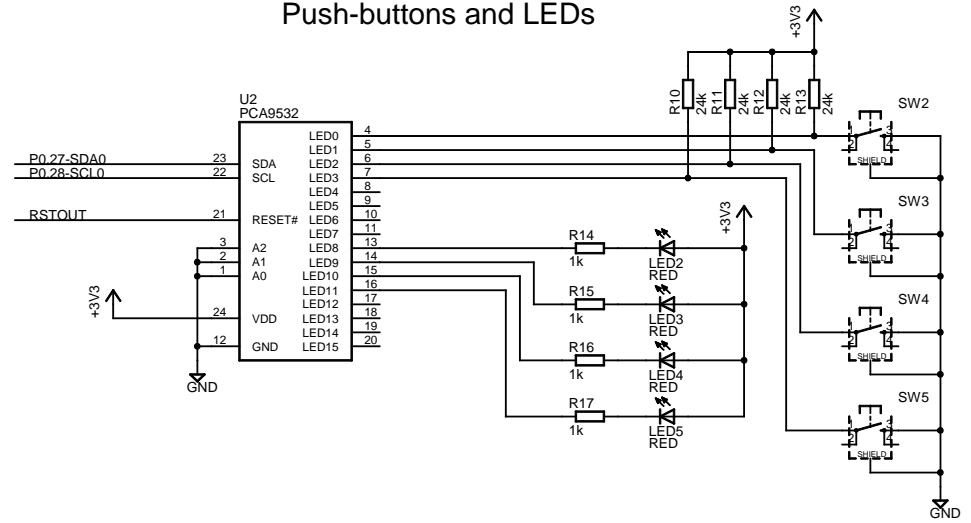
Push-buttons and LEDs

+3V3

R10 24k
R11 24k
R12 24k
R13 24k

U2
PCA9532

P0.27-SDA0 23 SDA
P0.28-SCL0 22 SCL
RSTOUT 21 RESET#
3 A2
2 A1
1 A0
+3V3
24 VDD
12 GND
GND

LED0 4
LED1 5
LED2 6
LED3 7
LED4 8
LED5 9
LED6 10
LED7 11
LED8 13
LED9 14
LED10 15
LED11 16
LED12 17
LED13 18
LED14 19
LED15 20

+3V3

R14 1k LED2 RED
R15 1k LED3 RED
R16 1k LED4 RED
R17 1k LED5 RED

SW2
1 2 3 4
SHIELD
SW3
1 2 3 4
SHIELD
SW4
1 2 3 4
SHIELD
SW5
1 2 3 4
SHIELD

GND